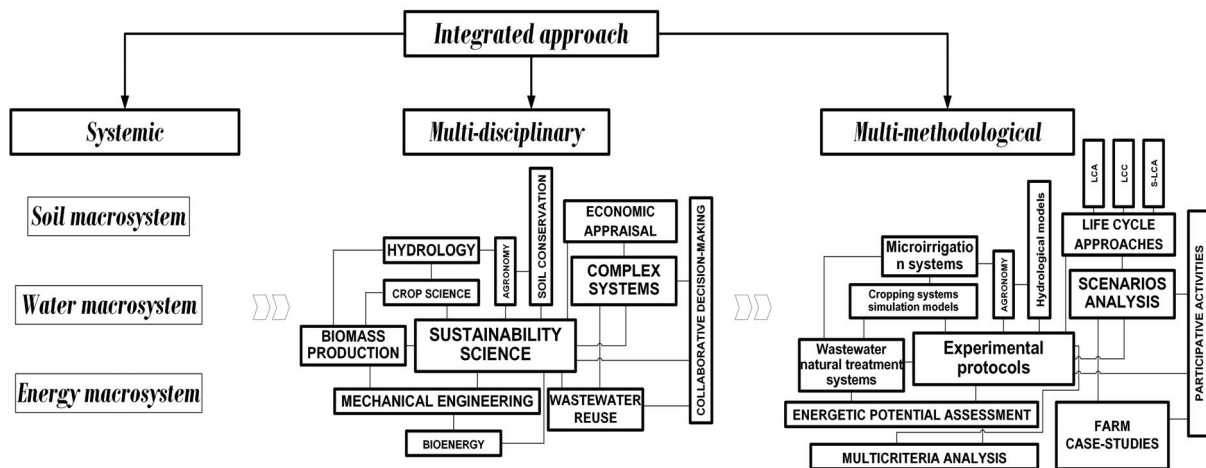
Integrated approach

Systemic

Multi-disciplinary

Multi-methodological

Soil macrosystem

Water macrosystem

Energy macrosystem

HYDROLOGY

AGRONOMY

SOIL CONSERVATION

ECONOMIC APPRAISAL

COLLABORATIVE DECISION-MAKING

CROP SCIENCE

COMPLEX SYSTEMS

BIOMASS PRODUCTION

SUSTAINABILITY SCIENCE

MECHANICAL ENGINEERING

WASTEWATER REUSE

BIOENERGY

LCA

LCC

S-LCA

Hydrological models

LIFE CYCLE APPROACHES

PARTICIPATIVE ACTIVITIES

Microirrigation systems

AGRONOMY

SCENARIOS ANALYSIS

Cropping systems simulation models

Wastewater natural treatment systems

Experimental protocols

ENERGETIC POTENTIAL ASSESSMENT

FARM CASE-STUDIES

MULTICRITERIA ANALYSIS